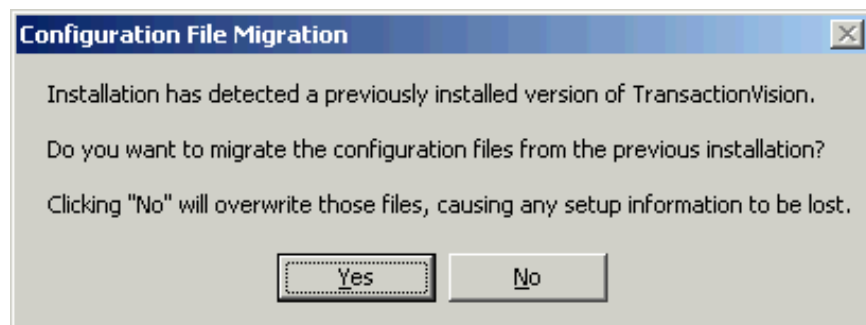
Configuration File Migration

Installation has detected a previously installed version of TransactionVision.

Do you want to migrate the configuration files from the previous installation?

Clicking "No" will overwrite those files, causing any setup information to be lost.

Yes

No